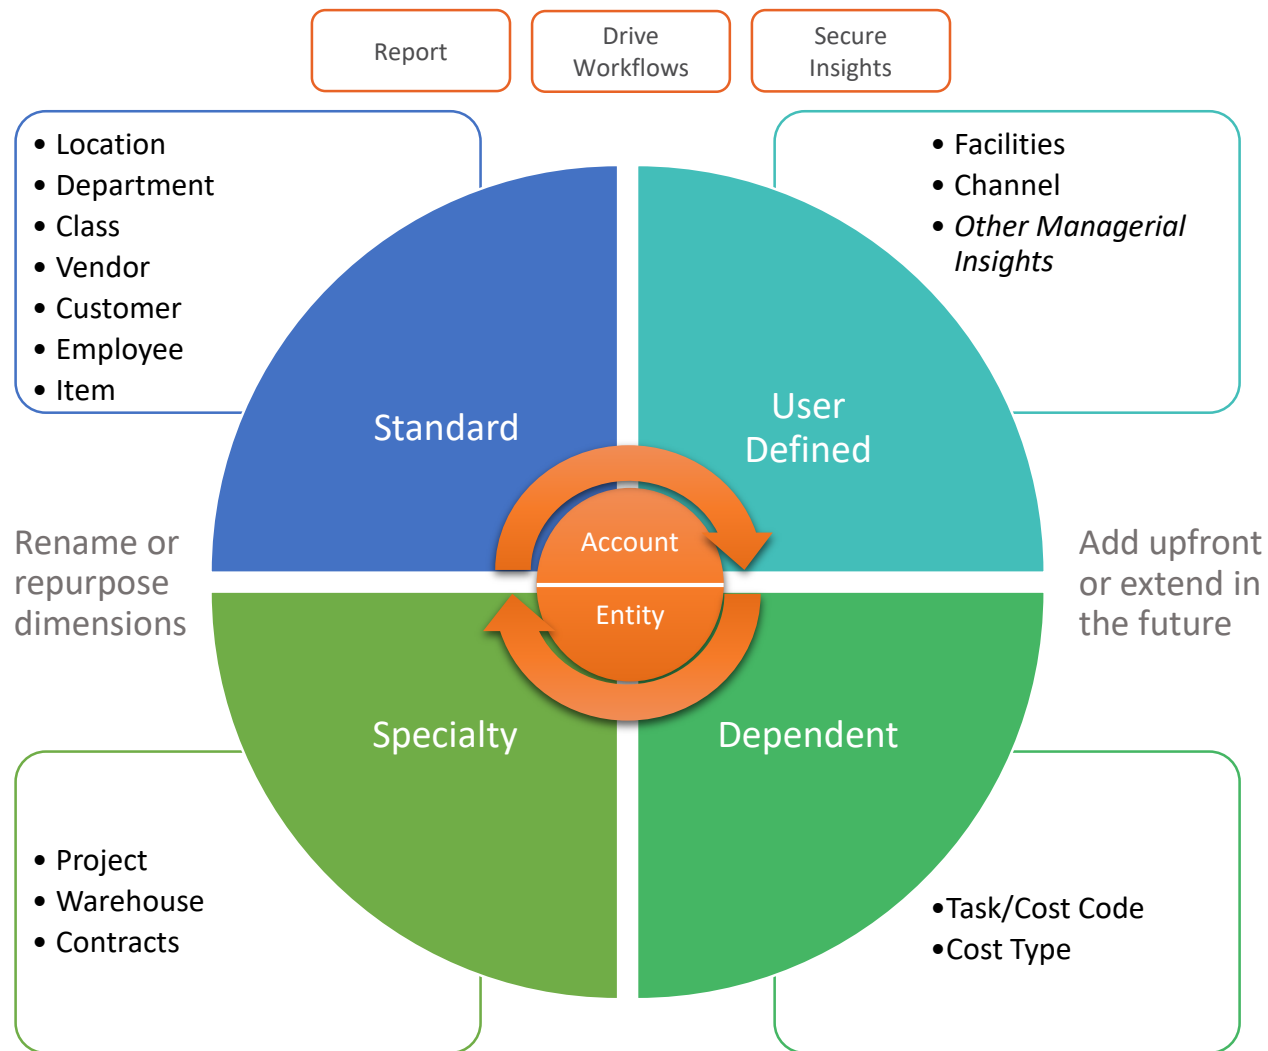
Report

Drive Workflows

Secure Insights

- Location
- Department
- Class
- Vendor
- Customer
- Employee
- Item

- Facilities
- Channel
- *Other Managerial Insights*

Standard

User Defined

Rename or repurpose dimensions

Account

Entity

Add upfront or extend in the future

Specialty

Dependent

- Project
- Warehouse
- Contracts

•Task/Cost Code
•Cost Type